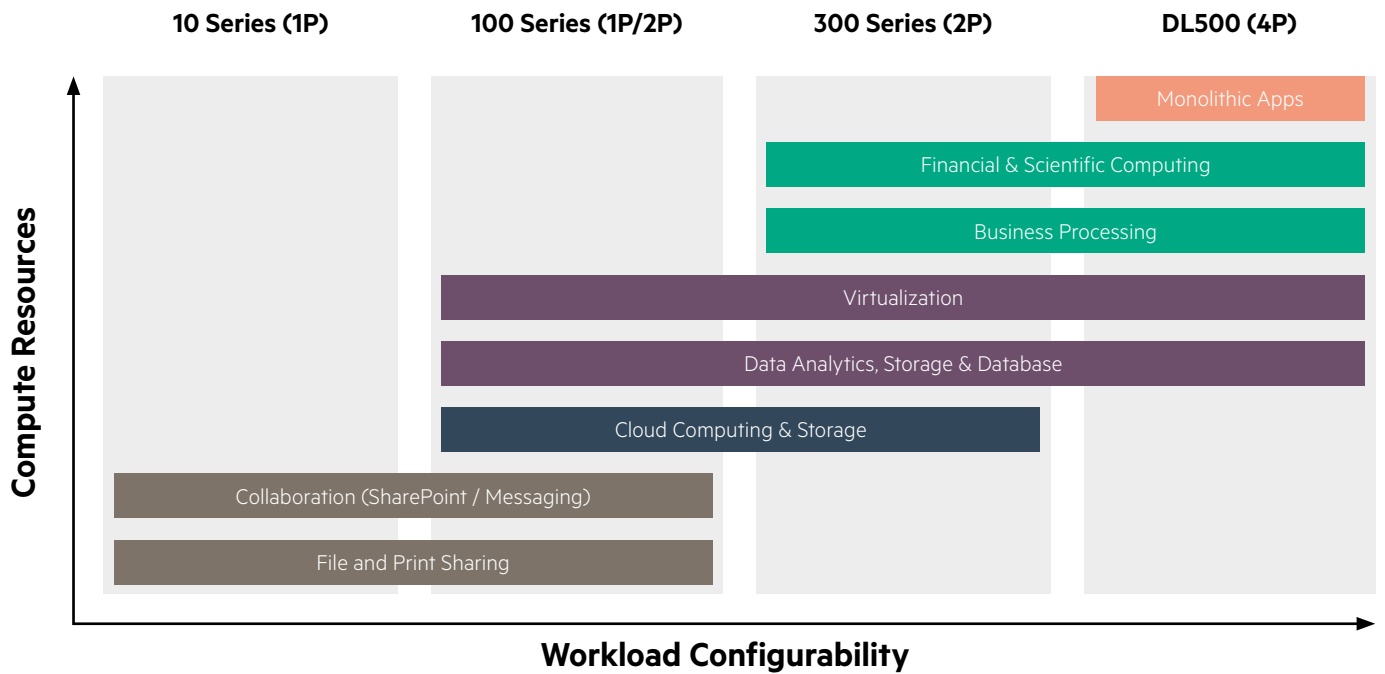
10 Series (1P)

100 Series (1P/2P)

300 Series (2P)

DL500 (4P)

Compute Resources

Monolithic Apps

Financial & Scientific Computing

Business Processing

Virtualization

Data Analytics, Storage & Database

Cloud Computing & Storage

Collaboration (SharePoint / Messaging)

File and Print Sharing

Workload Configurability